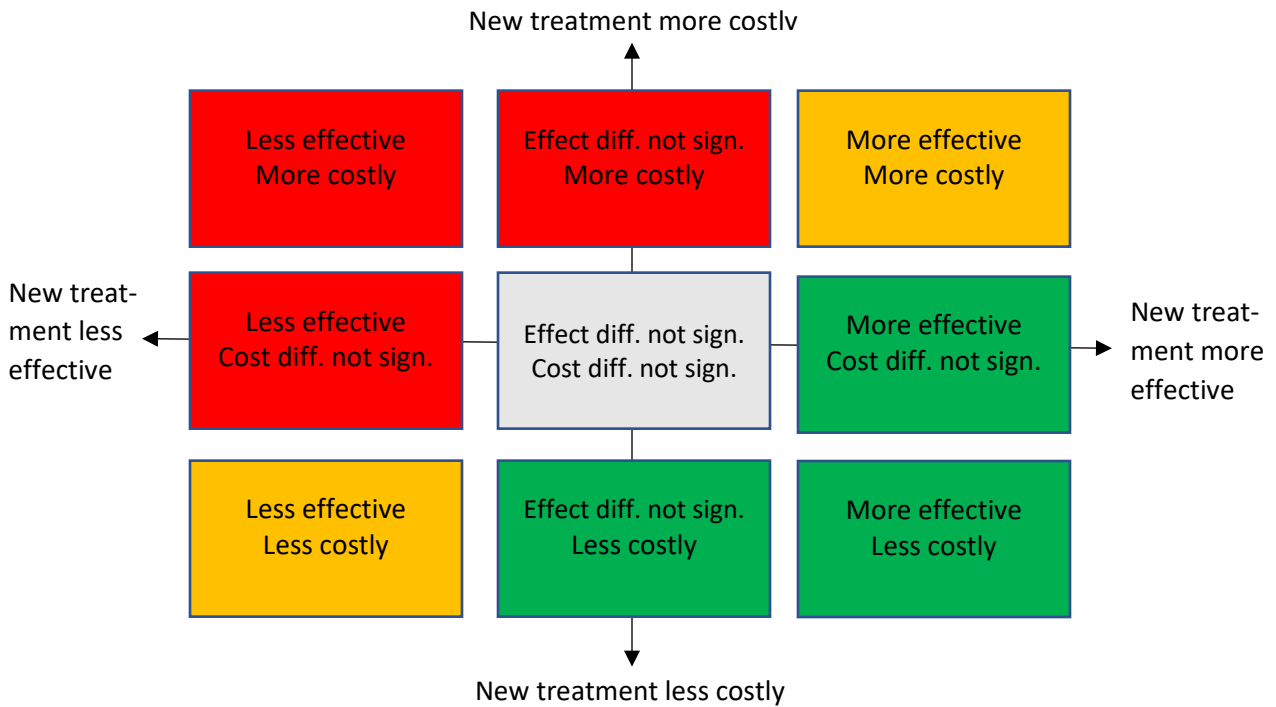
New treatment more costly

Less effective
More costly

Effect diff. not sign.
More costly

More effective
More costly

New treatment less effective

Less effective
Cost diff. not sign.

Effect diff. not sign.
Cost diff. not sign.

More effective
Cost diff. not sign.

New treatment more effective

Less effective
Less costly

Effect diff. not sign.
Less costly

More effective
Less costly

New treatment less costly